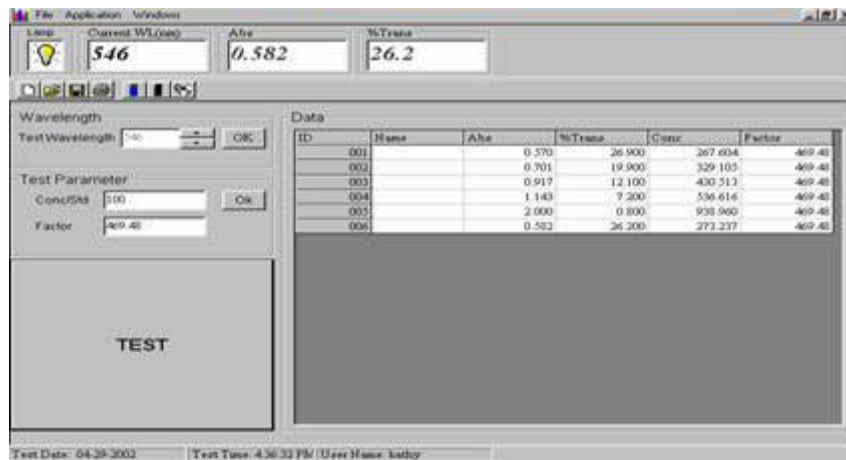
File Application Windows

Lamp

Current WL(nm)
546

Abs
0.582

%Trans
26.2

Wavelength

Test Wavelength 540 OK

Test Parameter

Conc/Std 100 OK

Factor 469.48

TEST

Data

| ID | Name | Abs | %Trans | Conc | Factor |
|---|---|---|---|---|---|
| 001 | | 0.570 | 26.900 | 267.604 | 469.48 |
| 002 | | 0.701 | 19.900 | 329.103 | 469.48 |
| 003 | | 0.917 | 12.100 | 430.513 | 469.48 |
| 004 | | 1.143 | 7.200 | 536.616 | 469.48 |
| 005 | | 2.000 | 0.800 | 938.960 | 469.48 |
| 006 | | 0.582 | 26.200 | 273.237 | 469.48 |

Test Date: 04-29-2002 Test Time: 4:36:32 PM User Name: kathy